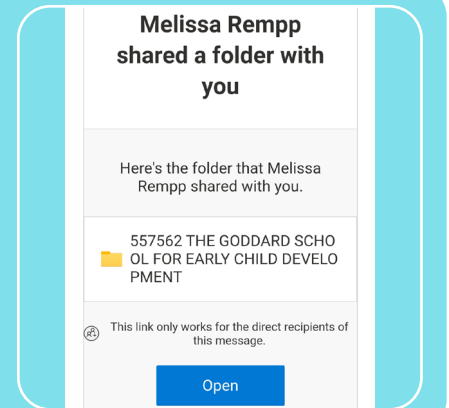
Melissa Rempp shared a folder with you

Here's the folder that Melissa Rempp shared with you.

557562 THE GODDARD SCHOOL FOR EARLY CHILD DEVELOPMENT

This link only works for the direct recipients of this message.

Open